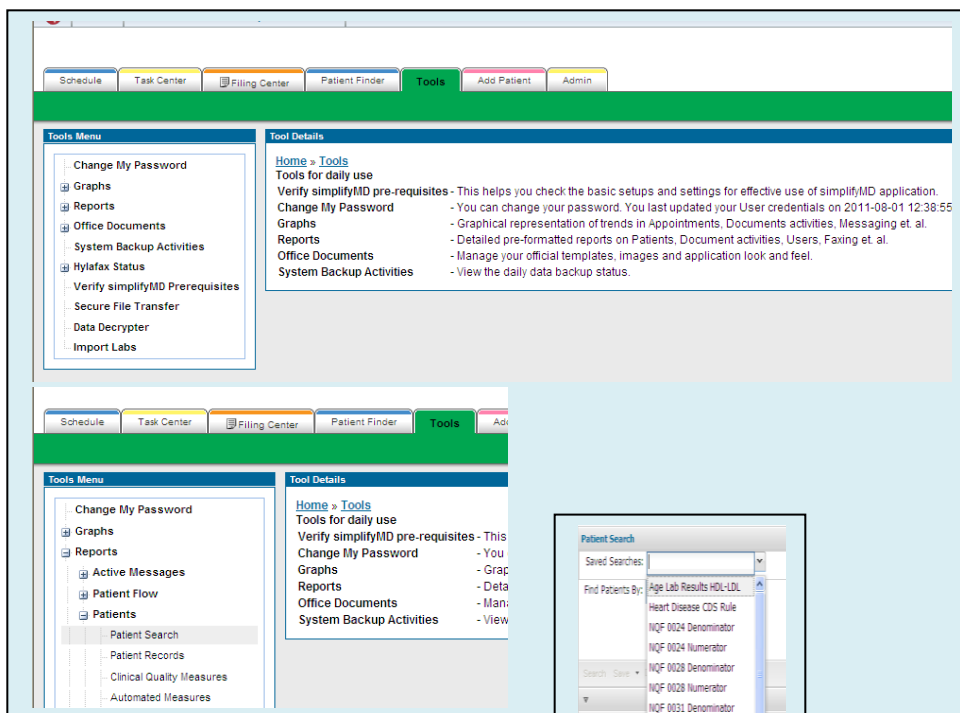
Schedule | Task Center | Filing Center | Patient Finder | Tools | Add Patient | Admin

Tools Menu

Change My Password
Graphs
Reports
Office Documents
System Backup Activities
Hylafax Status
Verify simplifyMD Prerequisites
Secure File Transfer
Data Decrypter
Import Labs

Tool Details

Home » Tools
Tools for daily use

| | |
|---|---|
| Verify simplifyMD pre-requisites | - This helps you check the basic setups and settings for effective use of simplifyMD application. |
| Change My Password | - You can change your password. You last updated your User credentials on 2011-08-01 12:38:55 |
| Graphs | - Graphical representation of trends in Appointments, Documents activities, Messaging et. al. |
| Reports | - Detailed pre-formatted reports on Patients, Document activities, Users, Faxing et. al. |
| Office Documents | - Manage your official templates, images and application look and feel. |
| System Backup Activities | - View the daily data backup status. |

Schedule | Task Center | Filing Center | Patient Finder | Tools | Ad

Tools Menu

Change My Password
Graphs
Reports
Active Messages
Patient Flow
Patients
Patient Search
Patient Records
Clinical Quality Measures
Automated Measures

Tool Details

Home » Tools
Tools for daily use

| | |
|---|---|
| Verify simplifyMD pre-requisites | - This |
| Change My Password | - You |
| Graphs | - Grap |
| Reports | - Deta |
| Office Documents | - Mana |
| System Backup Activities | - View |

Patient Search
Saved Searches:
Find Patients By:
Age Lab Results HDL-LDL
Heart Disease CDS Rule
NQF 0024 Denominator
NQF 0024 Numerator
NQF 0028 Denominator
NQF 0028 Numerator
NQF 0031 Denominator
Search Save